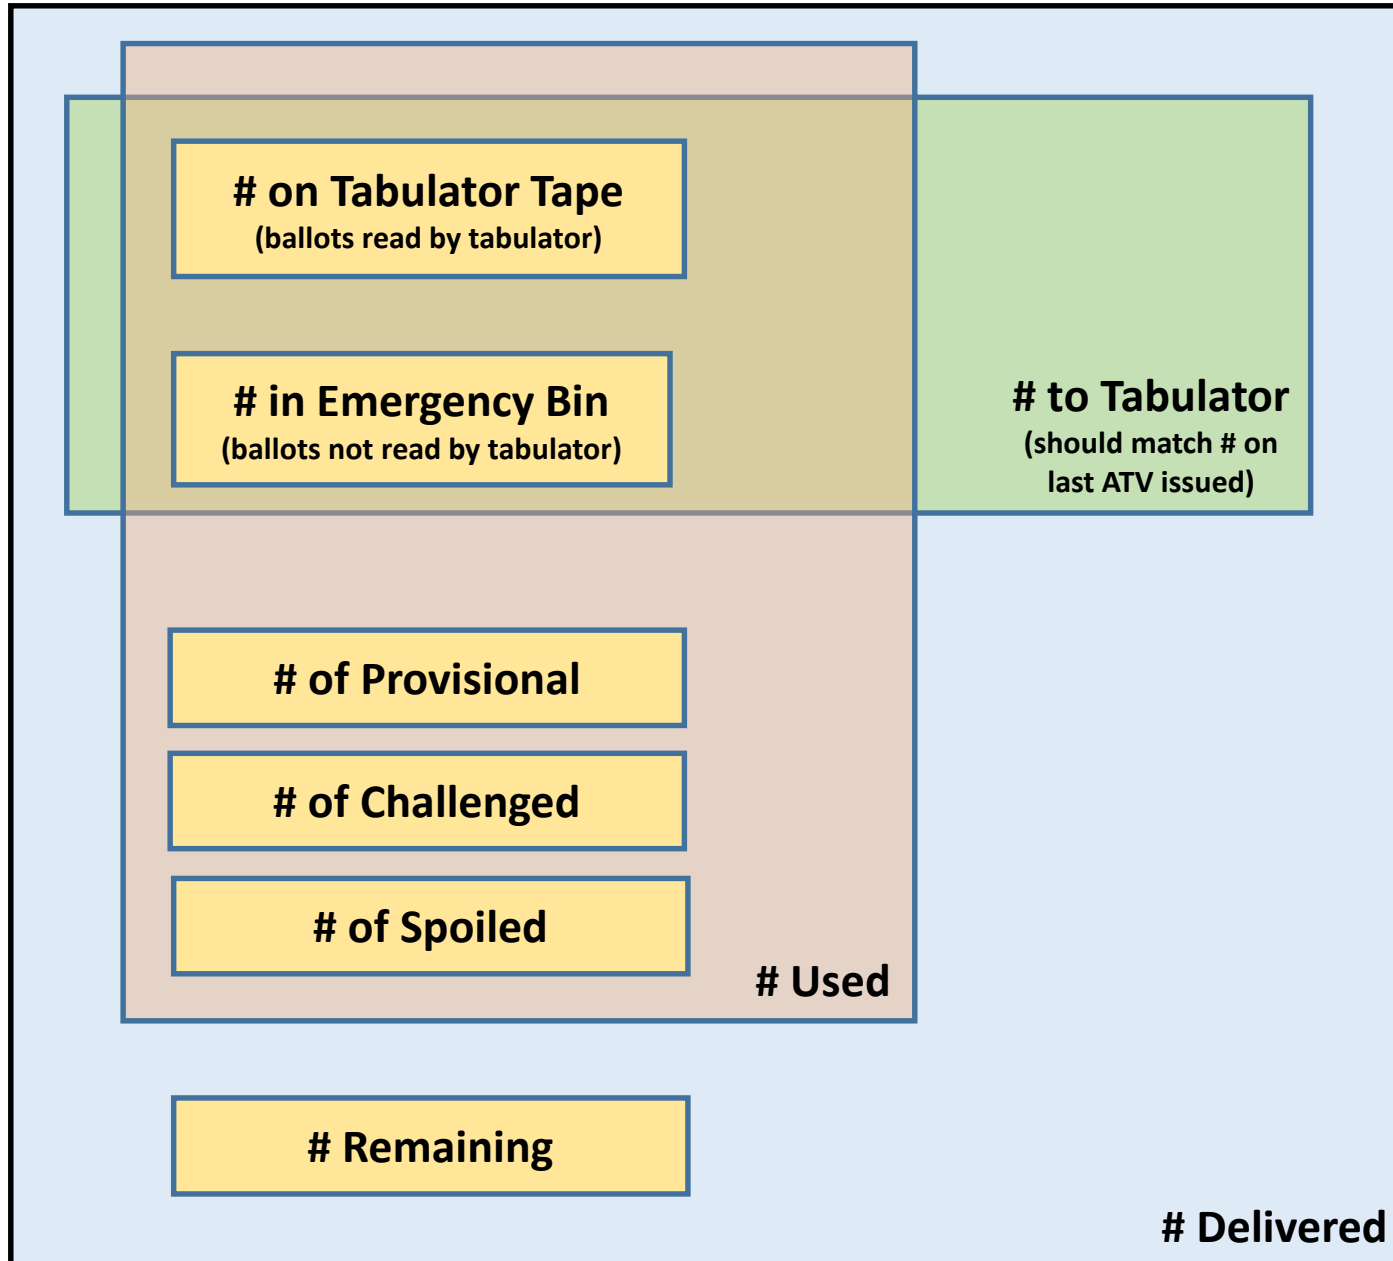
# on Tabulator Tape
(ballots read by tabulator)

# in Emergency Bin
(ballots not read by tabulator)

# to Tabulator
(should match # on last ATV issued)

# of Provisional

# of Challenged

# of Spoiled

# Used

# Remaining

# Delivered